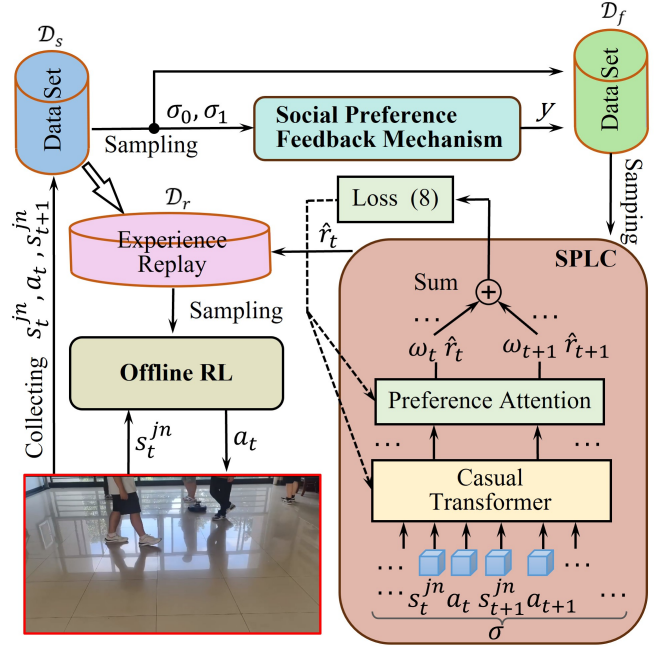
$\mathcal{D}_s$

Data Set

$\sigma_0, \sigma_1$

Sampling

Social Preference Feedback Mechanism

$y$

$\mathcal{D}_f$

Data Set

Samping

Loss (8)

$\mathcal{D}_r$

Experience Replay

$\hat{r}_t$

SPLC

Sum

$\cdots$ $\omega_t \hat{r}_t$ $\cdots$ $\omega_{t+1} \hat{r}_{t+1}$

Sampling

Offline RL

Collecting $s_t^{jn}, a_t, s_{t+1}^{jn}$

$s_t^{jn}$

$a_t$

Preference Attention

Casual Transformer

$\cdots$ $s_t^{jn}$ $a_t$ $s_{t+1}^{jn}$ $a_{t+1}$ $\cdots$

$\sigma$